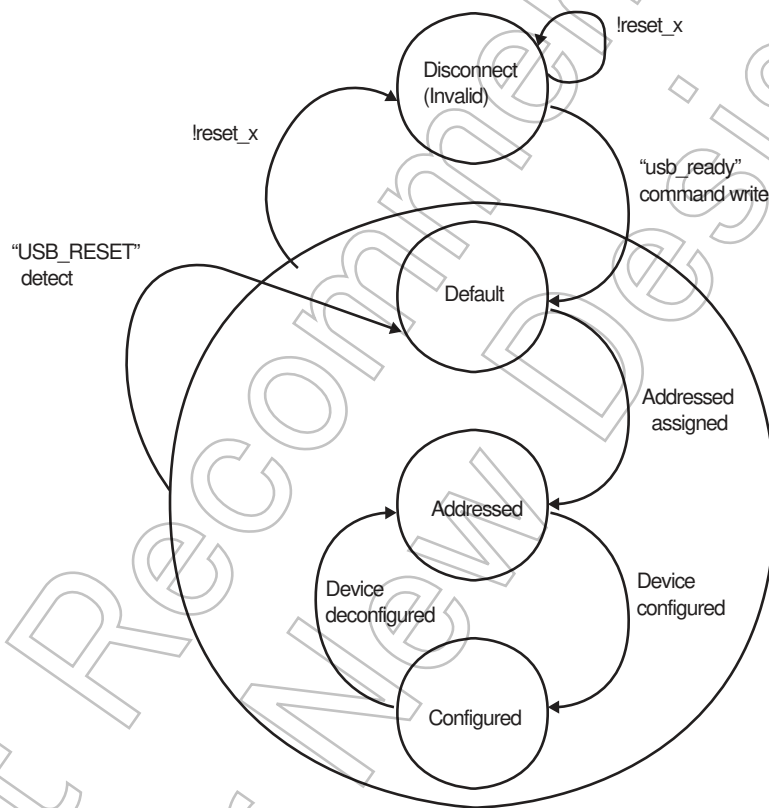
!reset_x

Disconnect (Invalid)

!reset_x

"usb_ready" command write

"USB_RESET" detect

Default

Addressed assigned

Addressed

Device deconfigured

Device configured

Configured

Not Recommended for New Designs